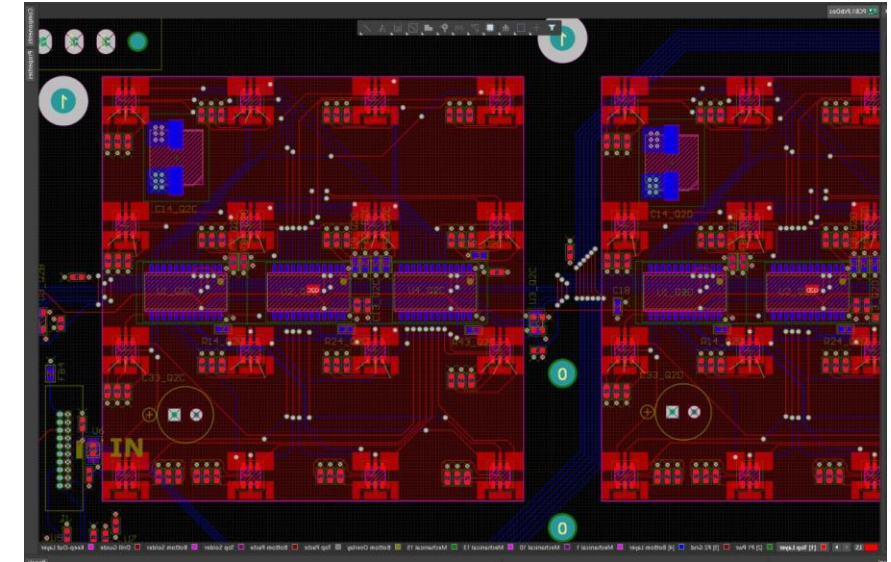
PCB1.PcbDoc

1

1

C14_Q2C

C14_Q2D

C18

R14_

R24

R14_

R24

C33_Q2C

C33_Q2D

0

0

IN

LS | [1] Top Layer | [2] P1 Pwr | [3] P2 Gnd | [4] Bottom Layer | Mechanical 1 | Mechanical 10 | Mechanical 13 | Mechanical 15 | Bottom Overlay | Top Paste | Bottom Paste | Top Solder | Bottom Solder | Drill Guide | Keep-Out Layer